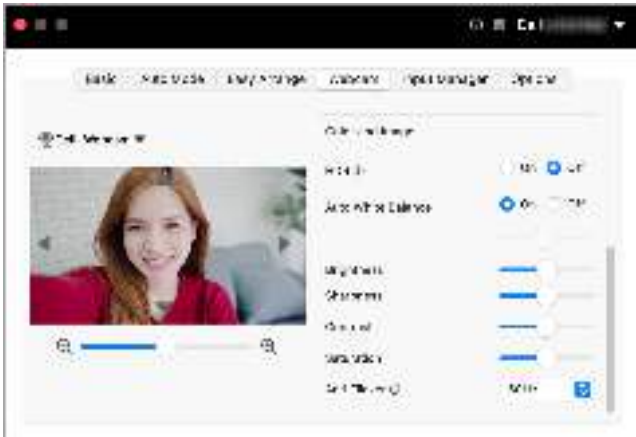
Basic | Auto Mode | Daily Arrange | Advanced | Input Manager | Options

Color Settings

Enable | On | Off

Auto White Balance | On | Off

Brightness

Sharpness

Contrast

Saturation

Anti Flickering | 50Hz